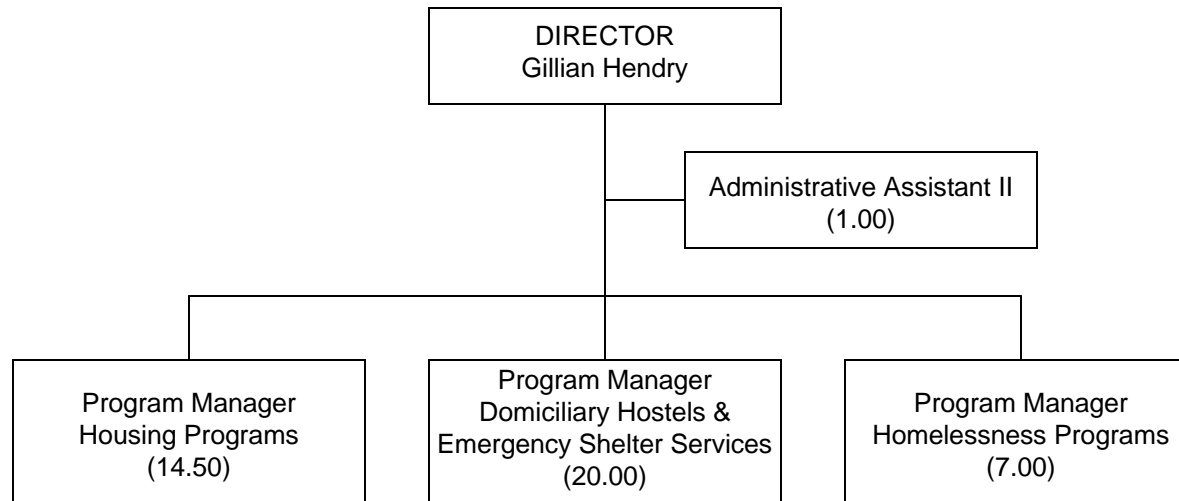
DIRECTOR
Gillian Hendry

Administrative Assistant II
(1.00)

Program Manager
Housing Programs
(14.50)

Program Manager
Domiciliary Hostels & Emergency Shelter Services
(20.00)

Program Manager
Homelessness Programs
(7.00)